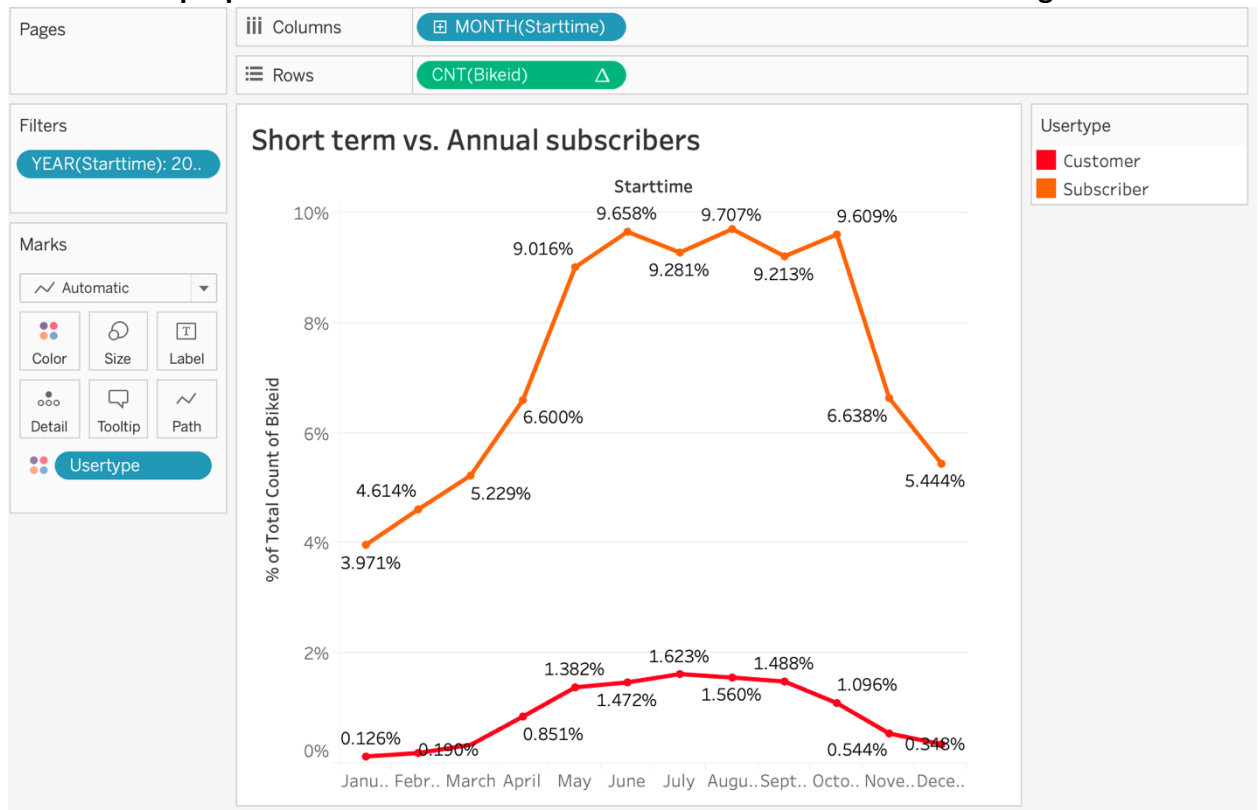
Pages

Columns MONTH(Starttime)

Rows CNT(Bikeid) Δ

Filters

YEAR(Starttime): 20..

Marks

Automatic

Color Size Label

Detail Tooltip Path

Usertype

Short term vs. Annual subscribers

Starttime

% of Total Count of Bikeid

10%
8%
6%
4%
2%
0%

3.971%
4.614%
5.229%
6.600%
9.016%
9.658%
9.281%
9.707%
9.213%
9.609%
6.638%
5.444%

0.126%
0.190%
0.851%
1.382%
1.472%
1.623%
1.560%
1.488%
1.096%
0.544%
0.348%

Janu.. Febr.. March April May June July Augu.. Sept.. Octo.. Nove.. Dece..

Usertype

Customer

Subscriber